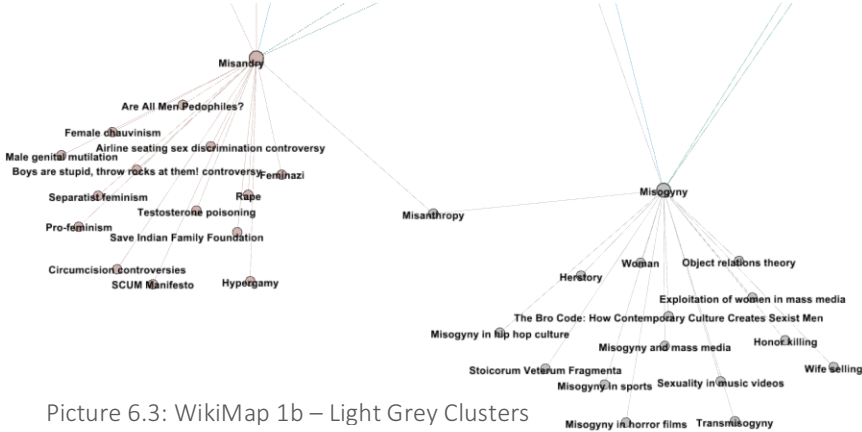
Misandry

Are All Men Pedophiles?

Female chauvinism

Airline seating sex discrimination controversy

Male genital mutilation

Boys are stupid, throw rocks at them! controversy

Feminazi

Separatist feminism

Rape

Testosterone poisoning

Pro-feminism

Save Indian Family Foundation

Circumcision controversies

SCUM Manifesto

Hypergamy

Misanthropy

Misogyny

Herstory

Woman

Object relations theory

Exploitation of women in mass media

The Bro Code: How Contemporary Culture Creates Sexist Men

Misogyny in hip hop culture

Honor killing

Misogyny and mass media

Wife selling

Stoicorum Veterum Fragmenta

Misogyny in sports

Sexuality in music videos

Misogyny in horror films

Transmisogyny

Picture 6.3: WikiMap 1b – Light Grey Clusters